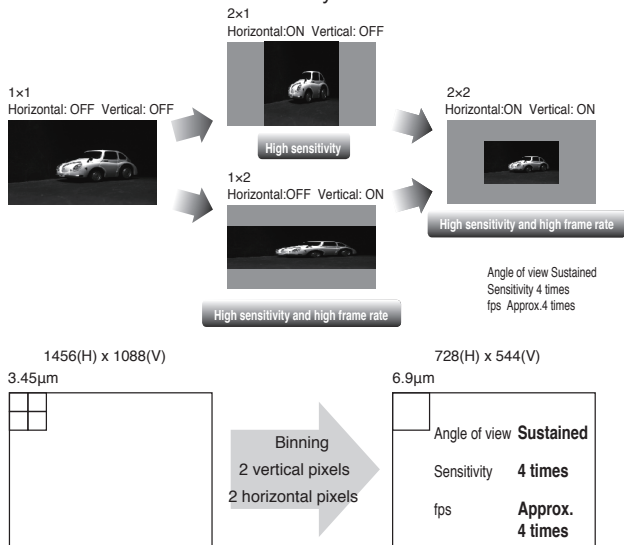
2×1
Horizontal:ON Vertical: OFF

1×1
Horizontal: OFF Vertical: OFF

High sensitivity

2×2
Horizontal:ON Vertical: ON

1×2
Horizontal:OFF Vertical: ON

High sensitivity and high frame rate

High sensitivity and high frame rate

Angle of view Sustained
Sensitivity 4 times
fps Approx.4 times

1456(H) x 1088(V)
3.45µm

Binning
2 vertical pixels
2 horizontal pixels

728(H) x 544(V)
6.9µm

Angle of view **Sustained**

Sensitivity **4 times**

fps **Approx. 4 times**